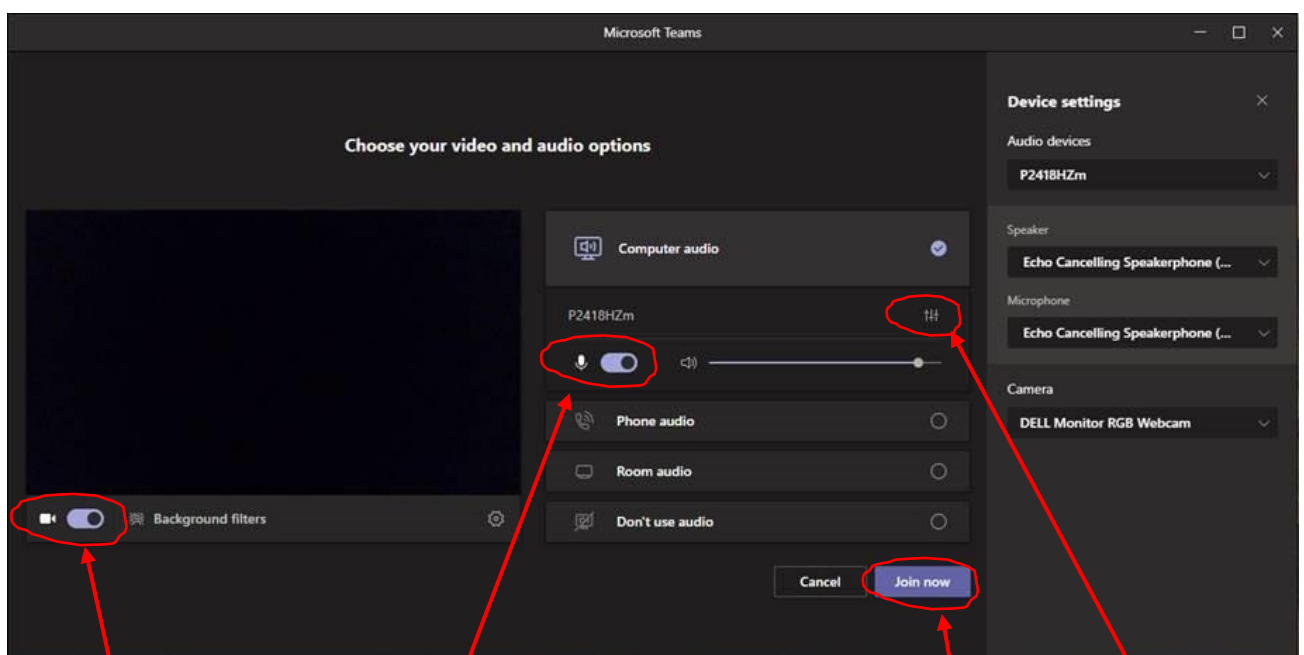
Microsoft Teams

Choose your video and audio options

Background filters

Computer audio

P2418HZm

Phone audio

Room audio

Don't use audio

Cancel

Join now

Device settings

Audio devices

P2418HZm

Speaker

Echo Cancelling Speakerphone (...

Microphone

Echo Cancelling Speakerphone (...

Camera

DELL Monitor RGB Webcam